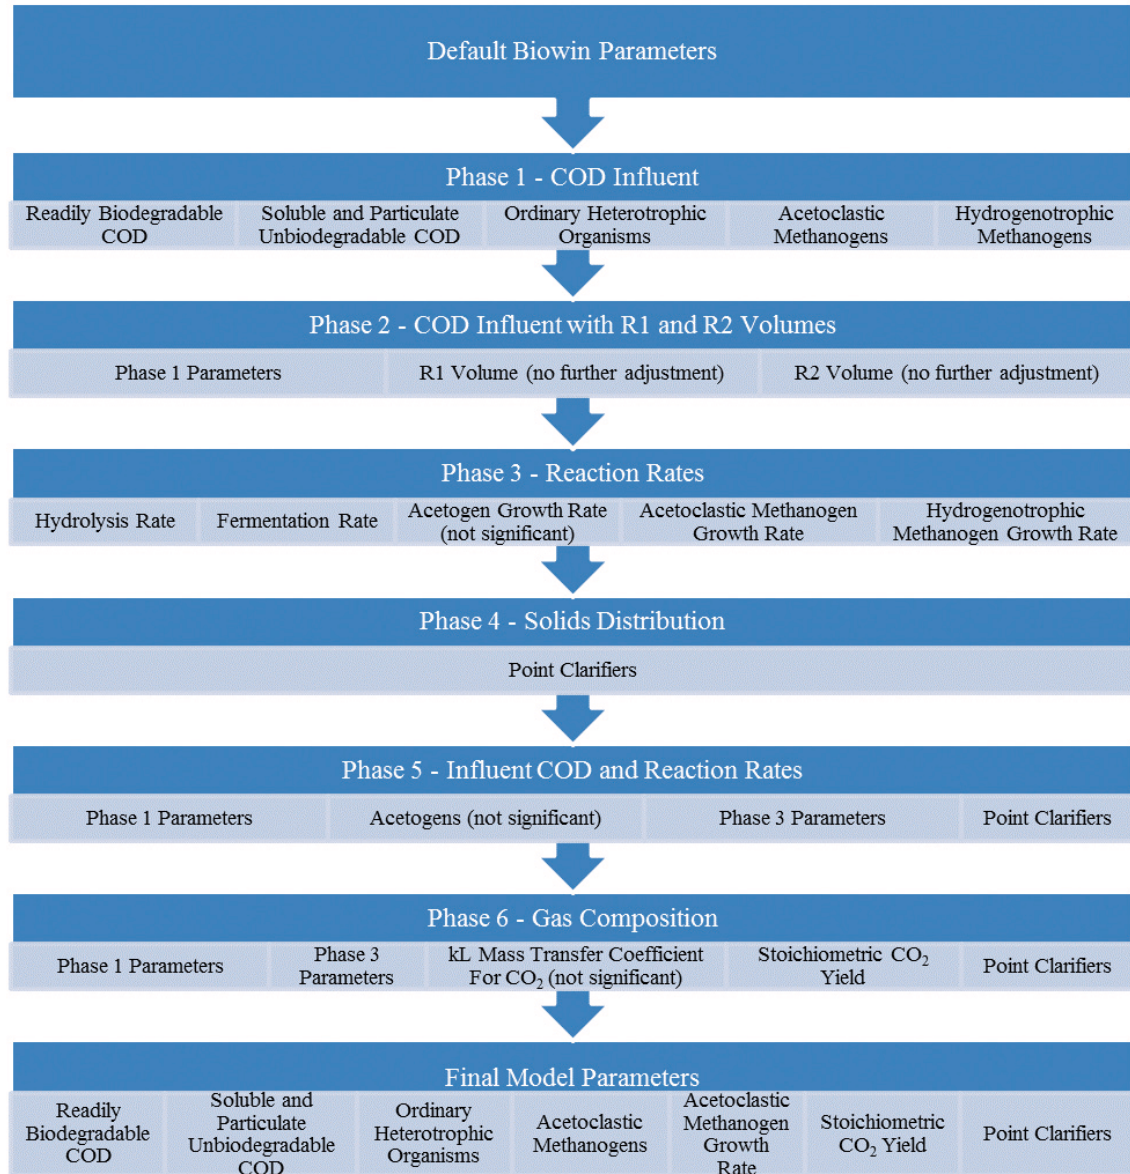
Default Biowin Parameters

Phase 1 - COD Influent

Readily Biodegradable COD

Soluble and Particulate Unbiodegradable COD

Ordinary Heterotrophic Organisms

Acetoclastic Methanogens

Hydrogenotrophic Methanogens

Phase 2 - COD Influent with R1 and R2 Volumes

Phase 1 Parameters

R1 Volume (no further adjustment)

R2 Volume (no further adjustment)

Phase 3 - Reaction Rates

Hydrolysis Rate

Fermentation Rate

Acetogen Growth Rate (not significant)

Acetoclastic Methanogen Growth Rate

Hydrogenotrophic Methanogen Growth Rate

Phase 4 - Solids Distribution

Point Clarifiers

Phase 5 - Influent COD and Reaction Rates

Phase 1 Parameters

Acetogens (not significant)

Phase 3 Parameters

Point Clarifiers

Phase 6 - Gas Composition

Phase 1 Parameters

Phase 3 Parameters

kL Mass Transfer Coefficient For $CO_2$ (not significant)

Stoichiometric $CO_2$ Yield

Point Clarifiers

Final Model Parameters

Readily Biodegradable COD

Soluble and Particulate Unbiodegradable COD

Ordinary Heterotrophic Organisms

Acetoclastic Methanogens

Acetoclastic Methanogen Growth Rate

Stoichiometric $CO_2$ Yield

Point Clarifiers